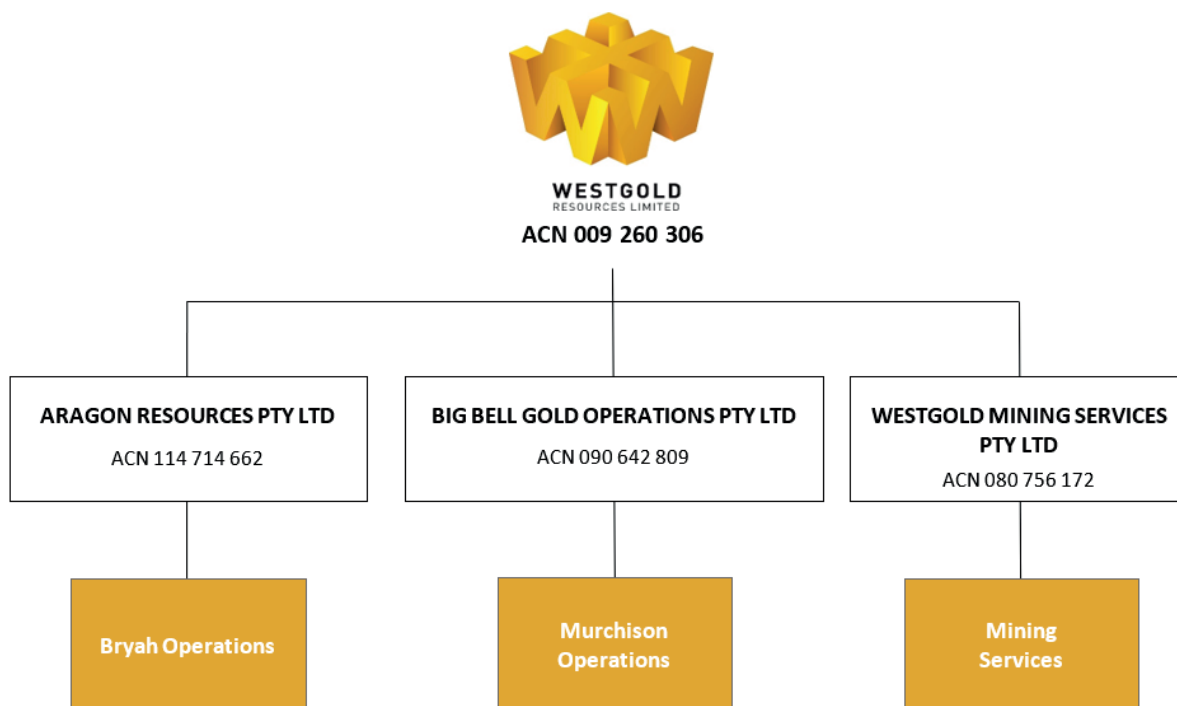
WESTGOLD
RESOURCES LIMITED
ACN 009 260 306

ARAGON RESOURCES PTY LTD
ACN 114 714 662

BIG BELL GOLD OPERATIONS PTY LTD
ACN 090 642 809

WESTGOLD MINING SERVICES PTY LTD
ACN 080 756 172

Bryah Operations

Murchison Operations

Mining Services